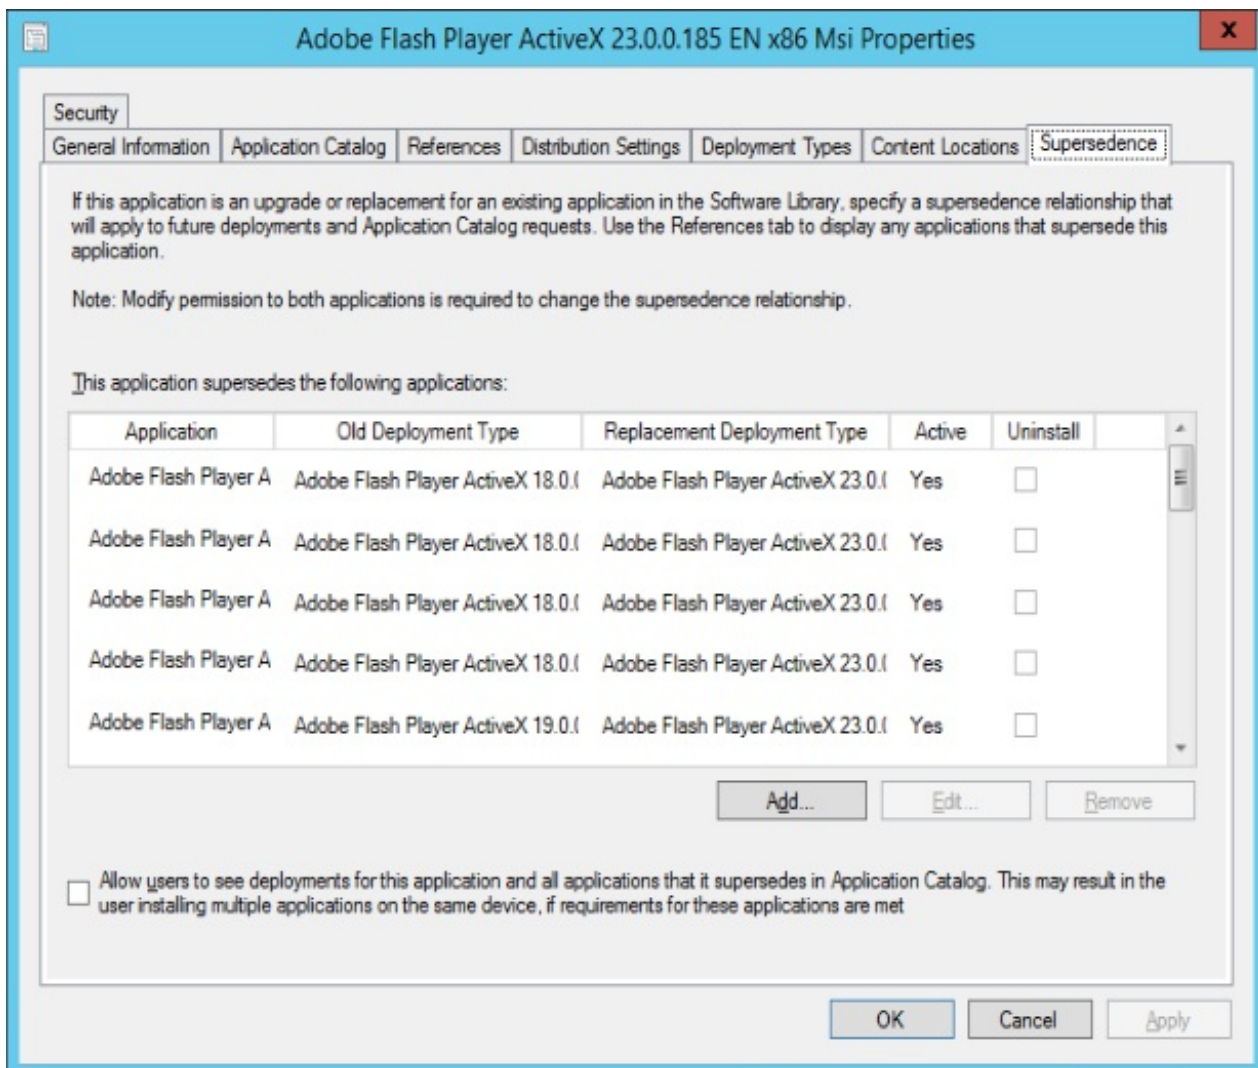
Adobe Flash Player ActiveX 23.0.0.185 EN x86 Msi Properties

x

Security

General Information | Application Catalog | References | Distribution Settings | Deployment Types | Content Locations | Supersedence

If this application is an upgrade or replacement for an existing application in the Software Library, specify a supersedence relationship that will apply to future deployments and Application Catalog requests. Use the References tab to display any applications that supersede this application.

Note: Modify permission to both applications is required to change the supersedence relationship.

This application supersedes the following applications:

| Application | Old Deployment Type | Replacement Deployment Type | Active | Uninstall |
|---|---|---|---|---|
| Adobe Flash Player A | Adobe Flash Player ActiveX 18.0.( | Adobe Flash Player ActiveX 23.0.( | Yes | |
| Adobe Flash Player A | Adobe Flash Player ActiveX 18.0.( | Adobe Flash Player ActiveX 23.0.( | Yes | |
| Adobe Flash Player A | Adobe Flash Player ActiveX 18.0.( | Adobe Flash Player ActiveX 23.0.( | Yes | |
| Adobe Flash Player A | Adobe Flash Player ActiveX 18.0.( | Adobe Flash Player ActiveX 23.0.( | Yes | |
| Adobe Flash Player A | Adobe Flash Player ActiveX 19.0.( | Adobe Flash Player ActiveX 23.0.( | Yes | |

Add... | Edit... | Remove

Allow users to see deployments for this application and all applications that it supersedes in Application Catalog. This may result in the user installing multiple applications on the same device, if requirements for these applications are met

OK | Cancel | Apply